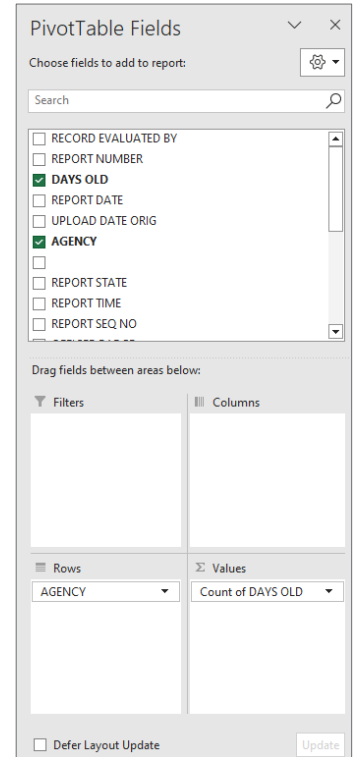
PivotTable Fields

Choose fields to add to report:

Search

RECORD EVALUATED BY
REPORT NUMBER
DAYS OLD
REPORT DATE
UPLOAD DATE ORIG
AGENCY

REPORT STATE
REPORT TIME
REPORT SEQ NO
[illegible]

Drag fields between areas below:

Filters

Columns

Rows

AGENCY

Σ Values

Count of DAYS OLD

Defer Layout Update

Update